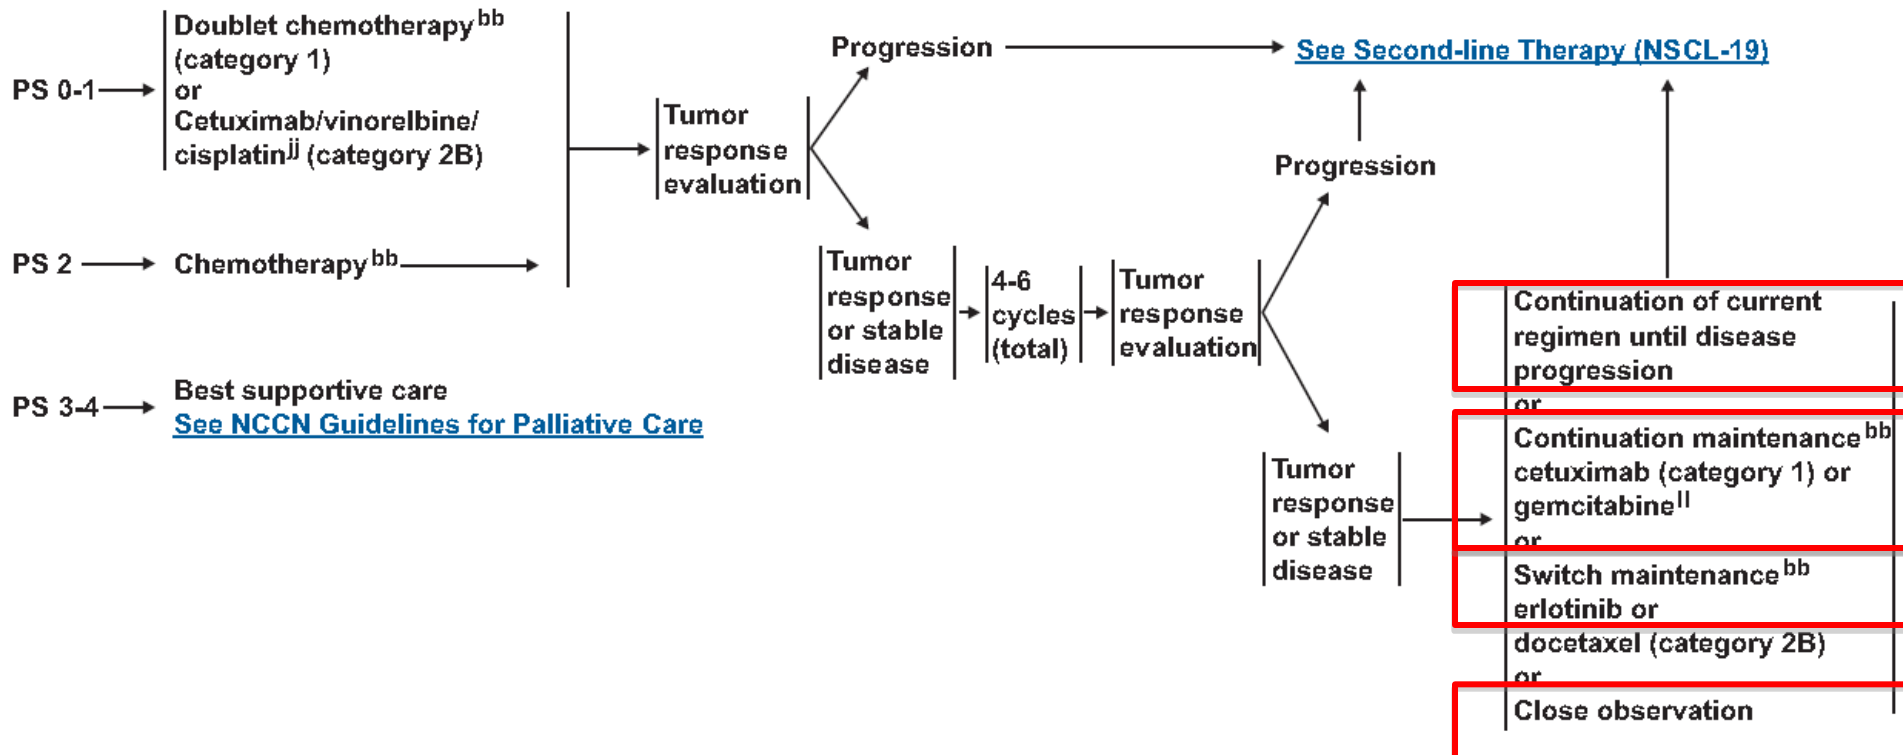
PS 0-1 Doublet chemotherapy$^{bb}$ (category 1) or Cetuximab/vinorelbine/ cisplatin$^{jj}$ (category 2B)

PS 2 Chemotherapy$^{bb}$

PS 3-4 Best supportive care
See NCCN Guidelines for Palliative Care

Tumor response evaluation

Progression

See Second-line Therapy (NSCL-19)

Tumor response or stable disease

4-6 cycles (total)

Tumor response evaluation

Progression

Tumor response or stable disease

Continuation of current regimen until disease progression
or
Continuation maintenance$^{bb}$ cetuximab (category 1) or gemcitabine$^{ll}$
or
Switch maintenance$^{bb}$ erlotinib or docetaxel (category 2B)
or
Close observation